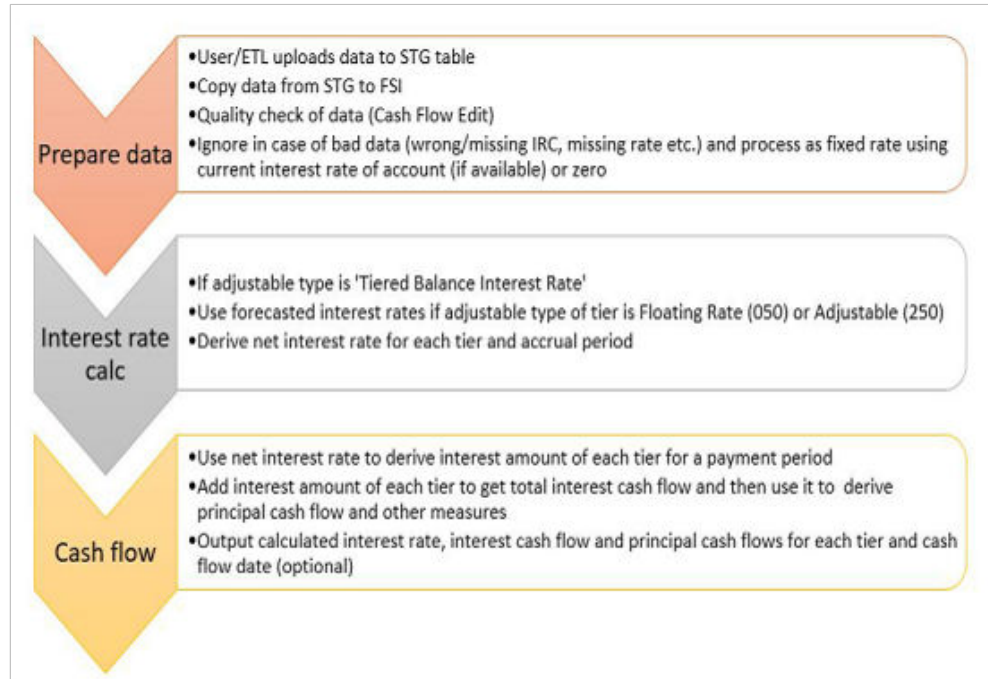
Prepare data

•User/ETL uploads data to STG table
•Copy data from STG to FSI
•Quality check of data (Cash Flow Edit)
•Ignore in case of bad data (wrong/missing IRC, missing rate etc.) and process as fixed rate using current interest rate of account (if available) or zero

Interest rate calc

•If adjustable type is 'Tiered Balance Interest Rate'
•Use forecasted interest rates if adjustable type of tier is Floating Rate (050) or Adjustable (250)
•Derive net interest rate for each tier and accrual period

Cash flow

•Use net interest rate to derive interest amount of each tier for a payment period
•Add interest amount of each tier to get total interest cash flow and then use it to derive principal cash flow and other measures
•Output calculated interest rate, interest cash flow and principal cash flows for each tier and cash flow date (optional)